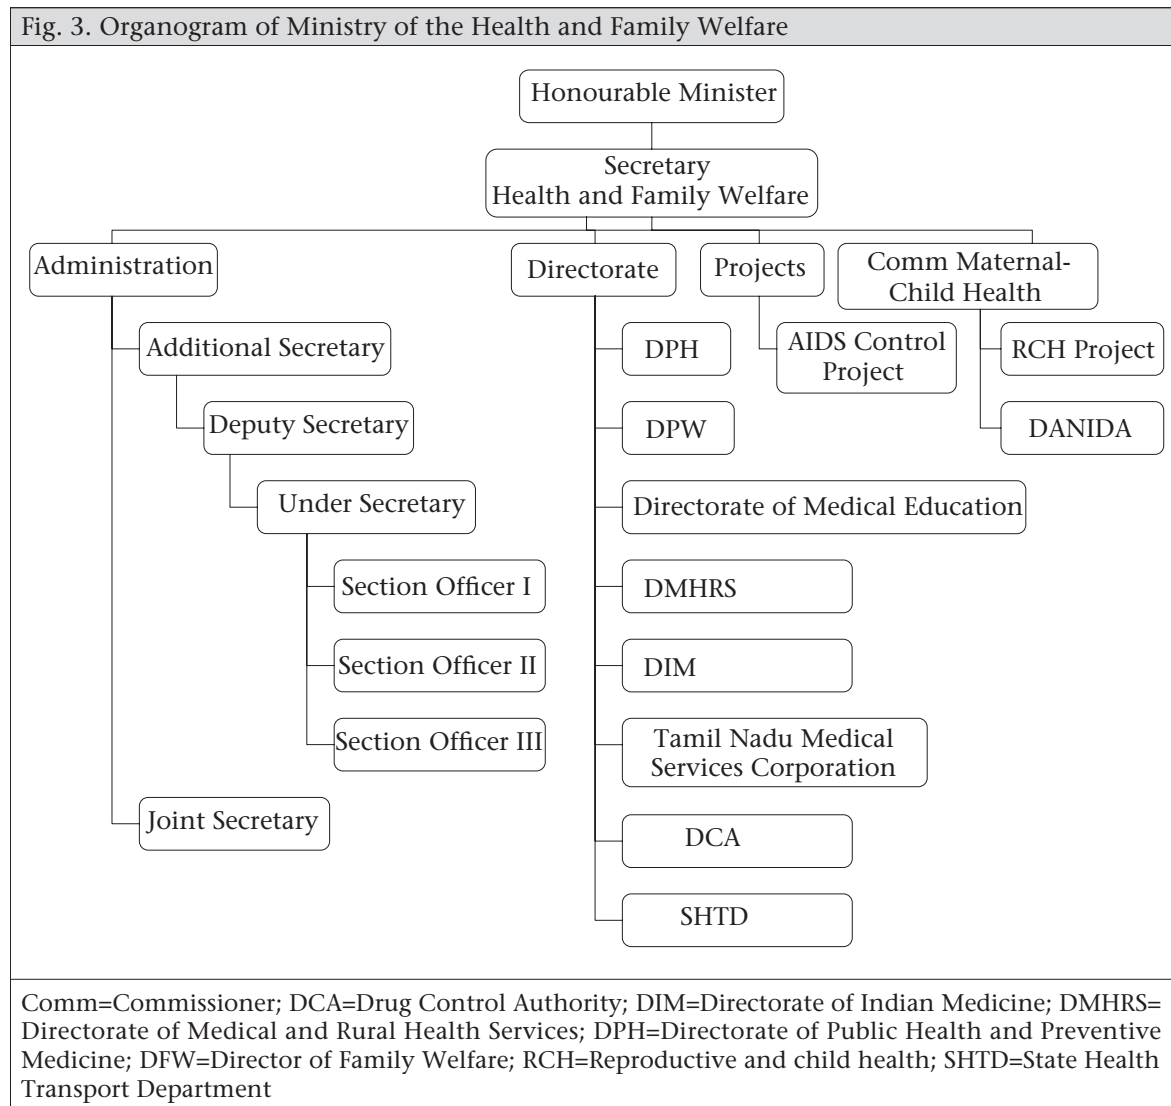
Fig. 3. Organogram of Ministry of the Health and Family Welfare

Honourable Minister

Secretary Health and Family Welfare

Administration

Directorate

Projects

Comm Maternal-Child Health

Additional Secretary

Deputy Secretary

Under Secretary

Section Officer I

Section Officer II

Section Officer III

Joint Secretary

DPH

DPW

Directorate of Medical Education

DMHRS

DIM

Tamil Nadu Medical Services Corporation

DCA

SHTD

AIDS Control Project

RCH Project

DANIDA

Comm=Commissioner; DCA=Drug Control Authority; DIM=Directorate of Indian Medicine; DMHRS= Directorate of Medical and Rural Health Services; DPH=Directorate of Public Health and Preventive Medicine; DFW=Director of Family Welfare; RCH=Reproductive and child health; SHTD=State Health Transport Department